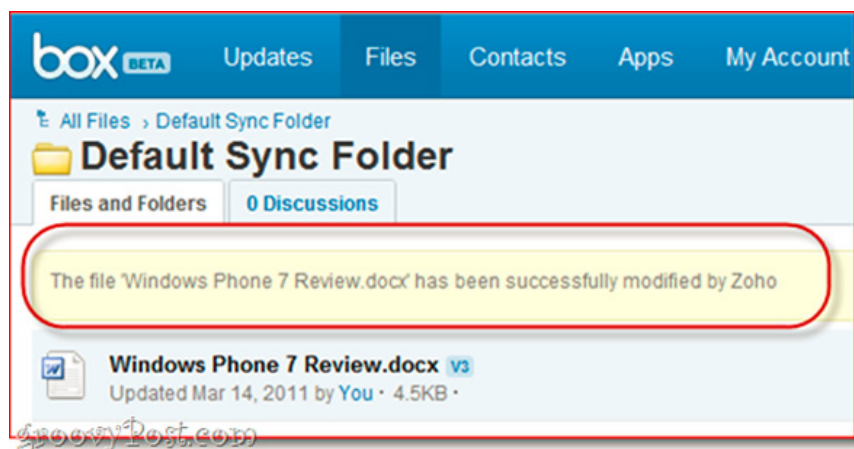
box BETA Updates Files Contacts Apps My Account

All Files › Default Sync Folder

Default Sync Folder

Files and Folders 0 Discussions

The file 'Windows Phone 7 Review.docx' has been successfully modified by Zoho

Windows Phone 7 Review.docx V3
Updated Mar 14, 2011 by You · 4.5KB ·

groovyPost.com